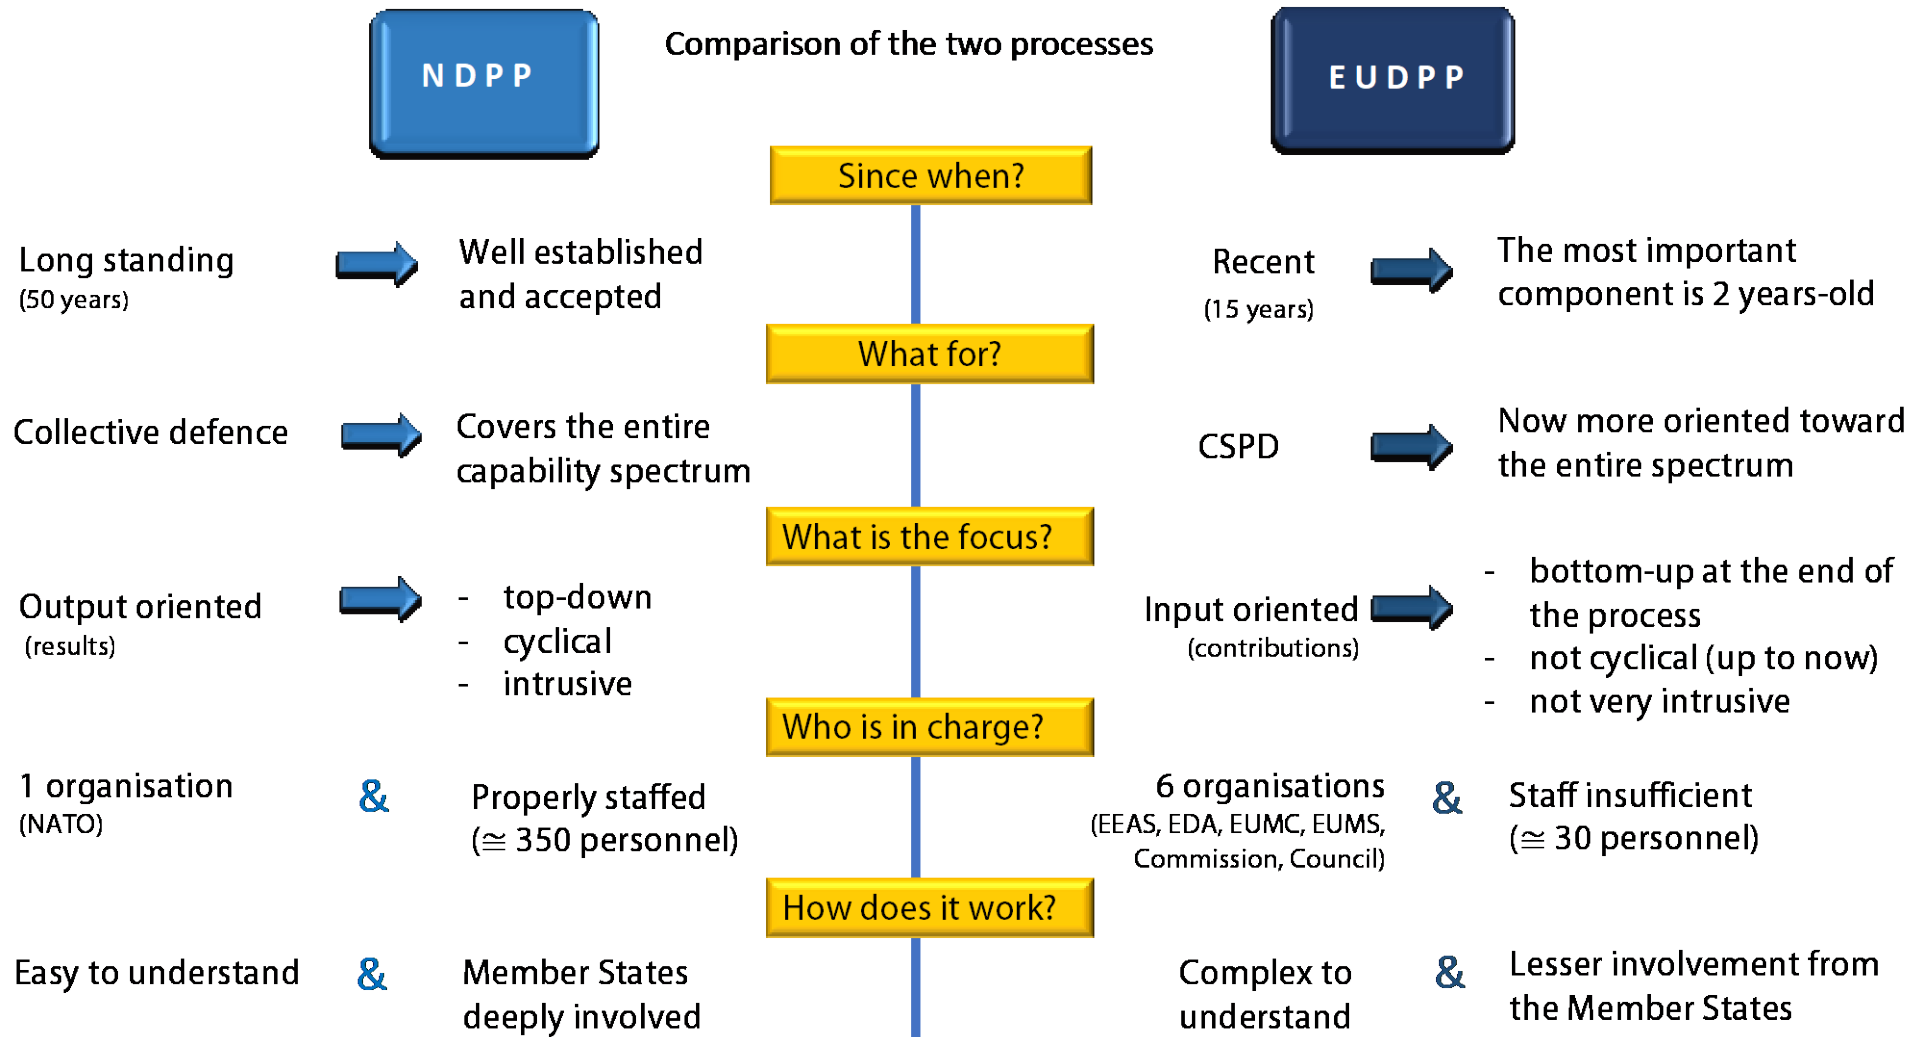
NDPP

Comparison of the two processes

EUDPP

Since when?

Long standing
(50 years)

Well established and accepted

Recent
(15 years)

The most important component is 2 years-old

What for?

Collective defence

Covers the entire capability spectrum

CSPD

Now more oriented toward the entire spectrum

What is the focus?

Output oriented
(results)

- top-down
- cyclical
- intrusive

Input oriented
(contributions)

- bottom-up at the end of the process
- not cyclical (up to now)
- not very intrusive

Who is in charge?

1 organisation
(NATO)

&

Properly staffed
($\cong$ 350 personnel)

6 organisations
(EEAS, EDA, EUMC, EUMS, Commission, Council)

&

Staff insufficient
($\cong$ 30 personnel)

How does it work?

Easy to understand

&

Member States deeply involved

Complex to understand

&

Lesser involvement from the Member States